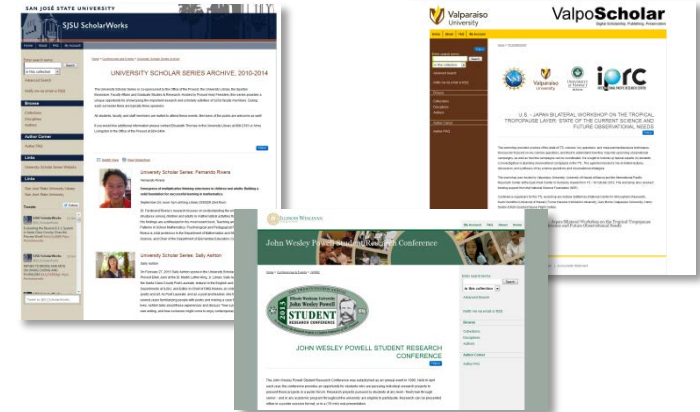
SAN JOSÉ STATE UNIVERSITY
SJSU ScholarWorks

UNIVERSITY SCHOLAR SERIES ARCHIVE, 2010-2014

University Scholar Series: Fernando Rivera

University Scholar Series: Sally Ashton

Browse
Author Corner
Links
Tweets

Valparaiso University
ValpoScholar

U.S. - JAPAN BILATERAL WORKSHOP ON THE TROPICAL TROPOPAUSE LAYER: STATE OF THE CURRENT SCIENCE AND FUTURE OBSERVATIONAL NEEDS

iprc

ILLINOIS WESLEYAN
John Wesley Powell Student Research Conference

STUDENT RESEARCH CONFERENCE
John Wesley Powell
Illinois Wesleyan University

JOHN WESLEY POWELL STUDENT RESEARCH CONFERENCE